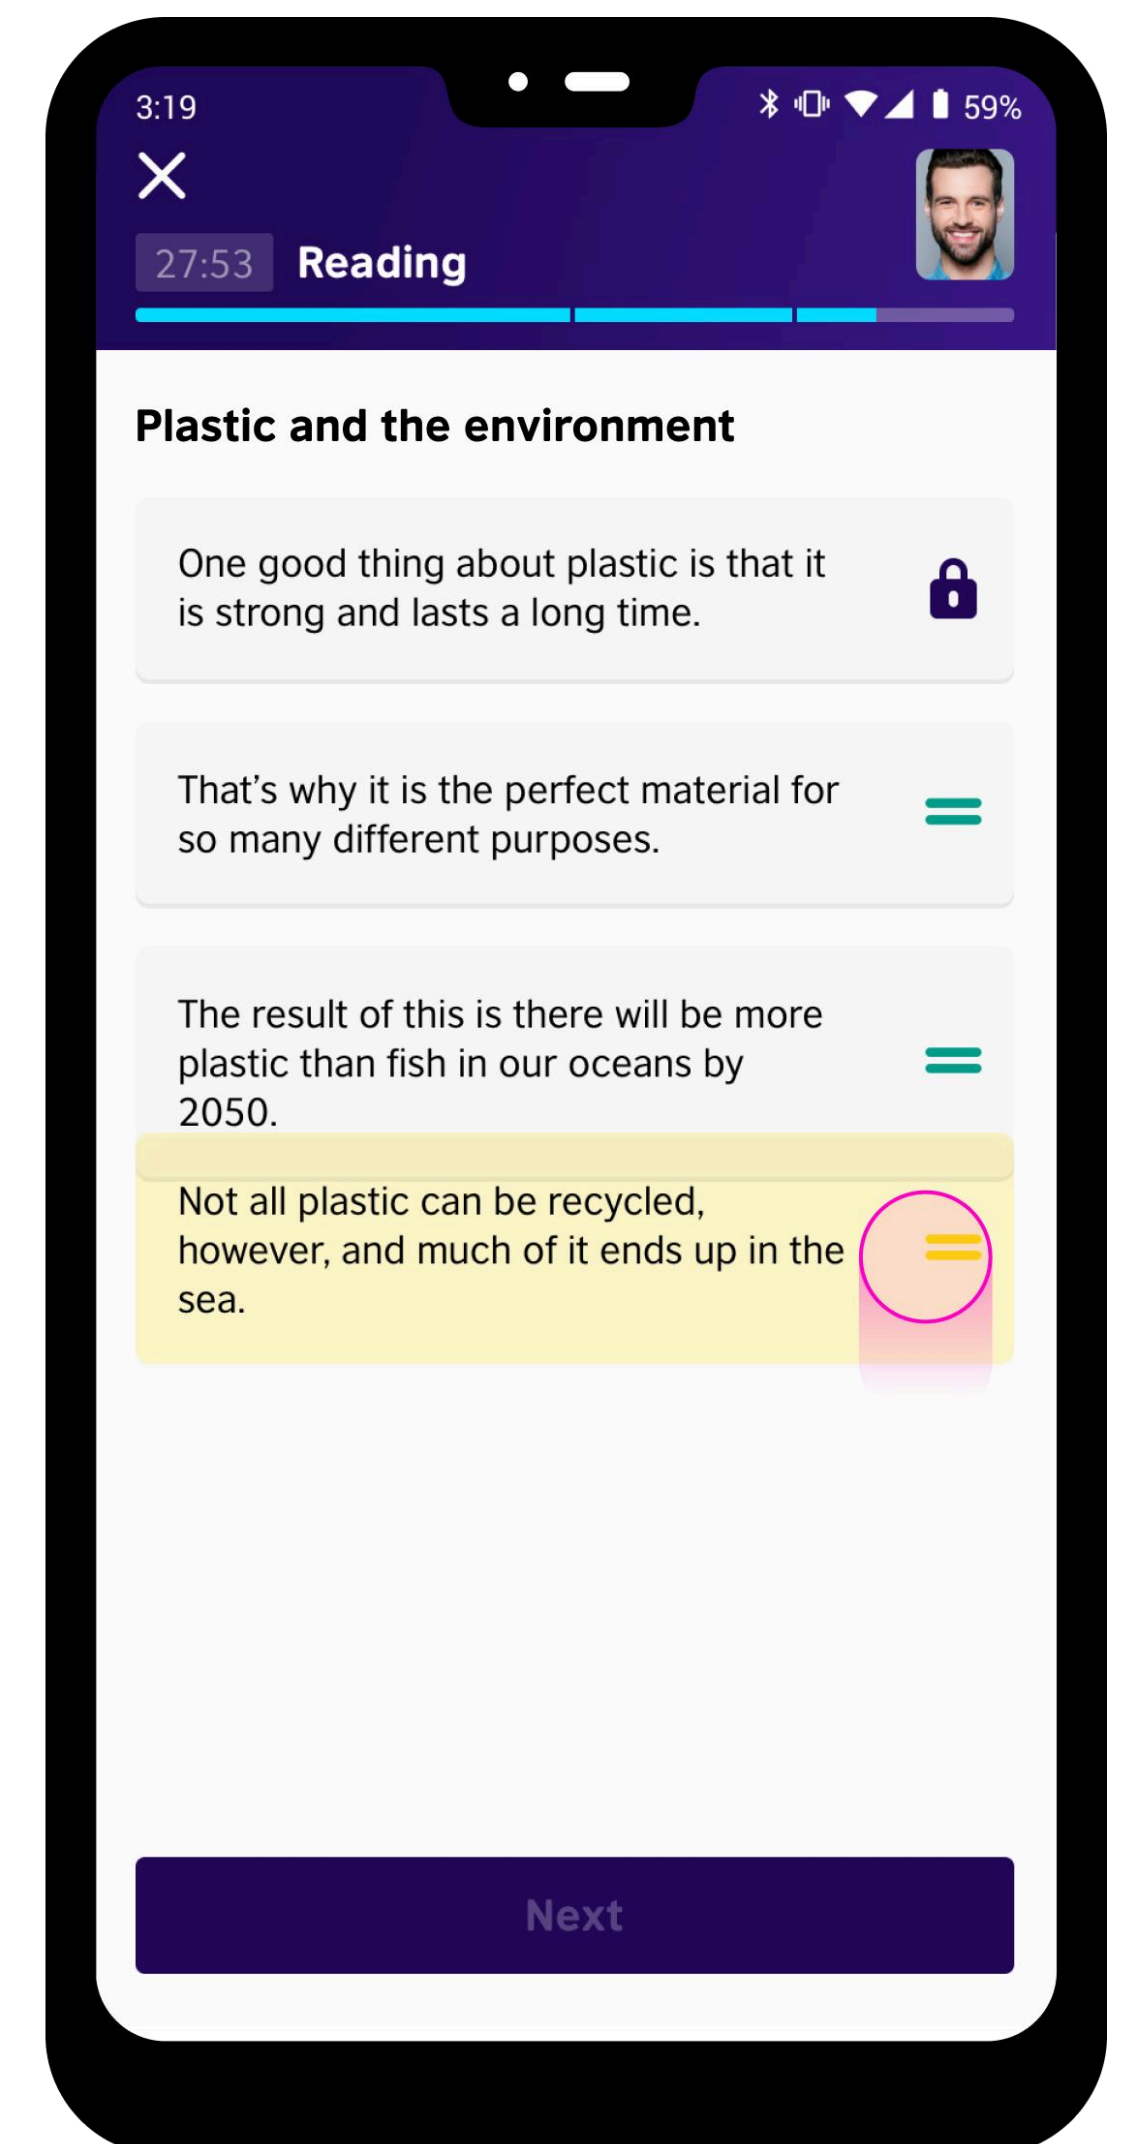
3:19

59%

27:53 Reading

Plastic and the environment

One good thing about plastic is that it is strong and lasts a long time.

That’s why it is the perfect material for so many different purposes.

The result of this is there will be more plastic than fish in our oceans by 2050.

Not all plastic can be recycled, however, and much of it ends up in the sea.

Next